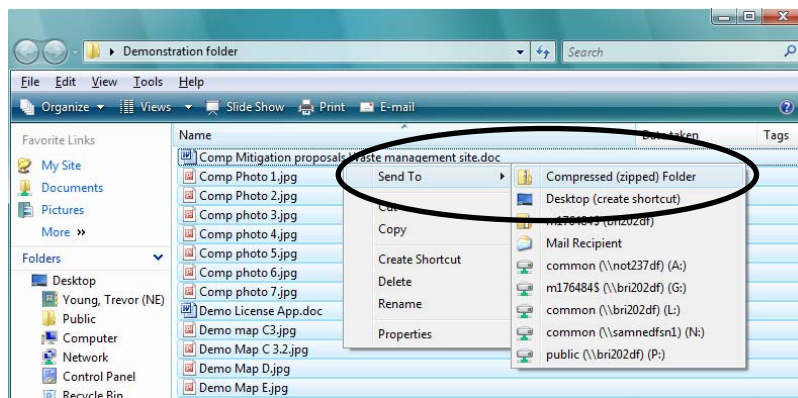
Demonstration folder
Search
File Edit View Tools Help
Organize Views Slide Show Print E-mail
Favorite Links
My Site
Documents
Pictures
More »
Folders
Desktop
Young, Trevor (NE)
Public
Computer
Network
Control Panel
Recycle Bin
Name
Date taken
Tags
Comp Mitigation proposals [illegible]aste management site.doc
Comp Photo 1.jpg
Comp Photo 2.jpg
Comp photo 3.jpg
Comp photo 4.jpg
Comp photo 5.jpg
Comp photo 6.jpg
Comp photo 7.jpg
Demo License App.doc
Demo map C3.jpg
Demo Map C 3.2.jpg
Demo Map D.jpg
Demo Map E.jpg
Send To
Cut
Copy
Create Shortcut
Delete
Rename
Properties
Compressed (zipped) Folder
Desktop (create shortcut)
m176484$ (\\bri202df)
Mail Recipient
common (\\not237df) (A:)
m176484$ (\\bri202df) (G:)
common (\\bri202df) (L:)
common (\\samnedfsn1) (N:)
public (\\bri202df) (P:)